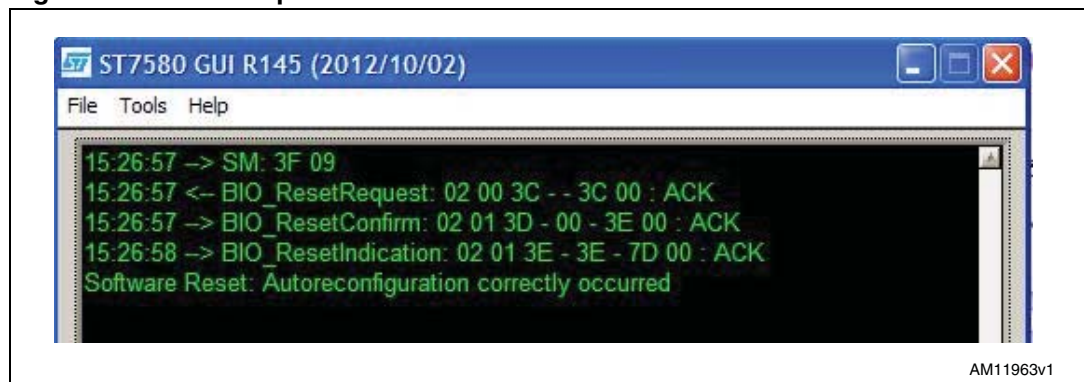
ST7580 GUI R145 (2012/10/02)

File Tools Help

15:26:57 --> SM: 3F 09
15:26:57 <-- BIO_ResetRequest: 02 00 3C - - 3C 00 : ACK
15:26:57 --> BIO_ResetConfirm: 02 01 3D - 00 - 3E 00 : ACK
15:26:58 --> BIO_ResetIndication: 02 01 3E - 3E - 7D 00 : ACK
Software Reset: Autoreconfiguration correctly occurred

AM11963v1